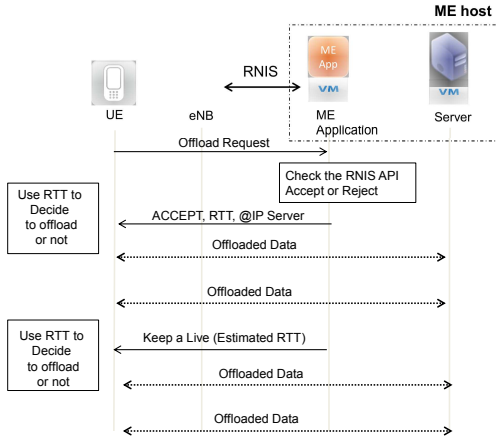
ME host

RNIS

ME App

VM

VM

UE

eNB

ME Application

Server

Offload Request

Check the RNIS API Accept or Reject

Use RTT to Decide to offload or not

ACCEPT, RTT, @IP Server

Offloaded Data

Offloaded Data

Use RTT to Decide to offload or not

Keep a Live (Estimated RTT)

Offloaded Data

Offloaded Data